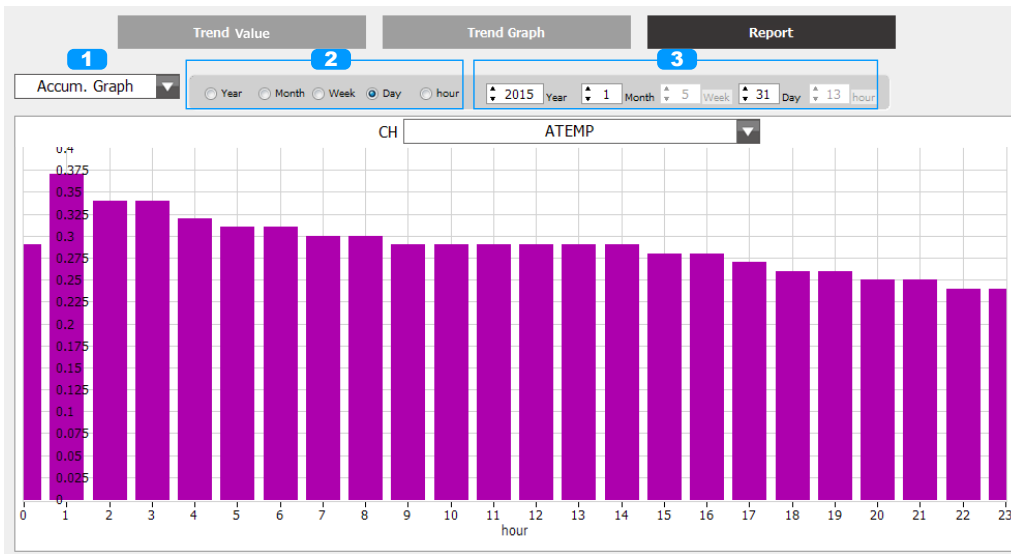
Trend Value Trend Graph Report

1 Accum. Graph

2 Year Month Week Day hour

3 2015 Year 1 Month 5 Week 31 Day 13 hour

CH ATEMP

0.4
0.375
0.35
0.325
0.3
0.275
0.25
0.225
0.2
0.175
0.15
0.125
0.1
0.075
0.05
0.025
0

0 1 2 3 4 5 6 7 8 9 10 11 12 13 14 15 16 17 18 19 20 21 22 23
hour